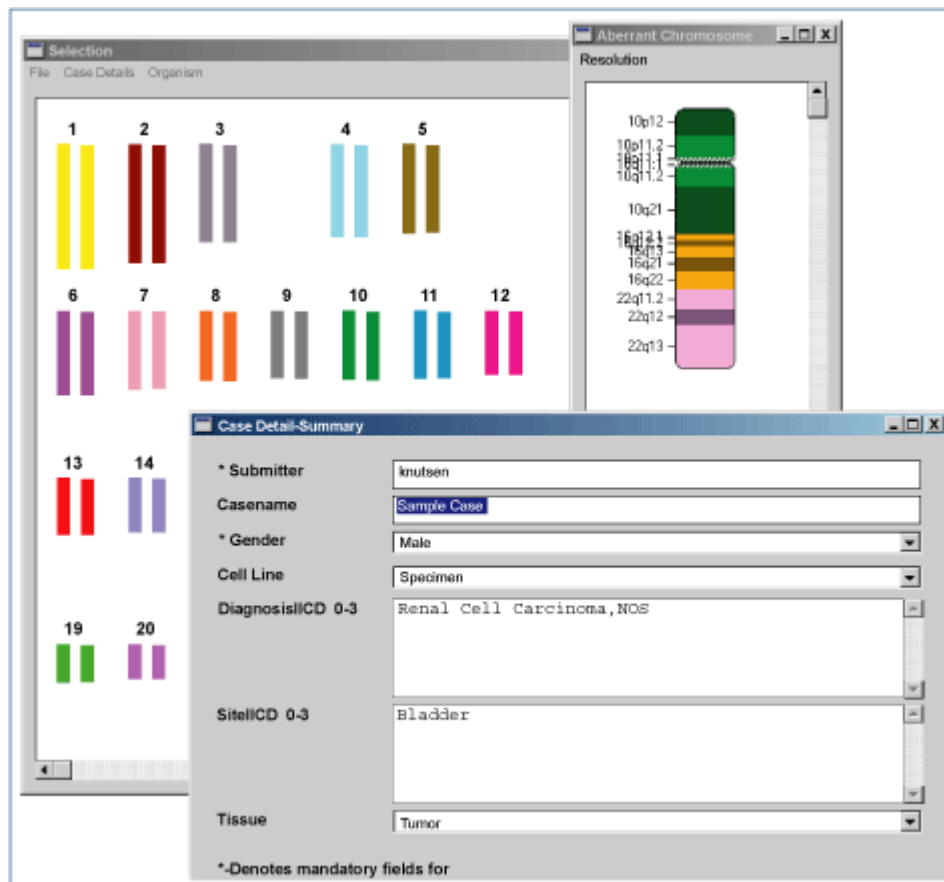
Selection
File Case Details Organism

1 2 3 4 5
6 7 8 9 10 11 12
13 14
19 20

Aberrant Chromosome
Resolution

10p12
10p11.2
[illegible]
10q11.2
10q21
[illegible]
16q21
16q22
22q11.2
22q12
22q13

Case Detail-Summary

* Submitter knutsen
Casename Sample Case
* Gender Male
Cell Line Specimen
DiagnosisICD 0-3 Renal Cell Carcinoma,NOS
SiteICD 0-3 Bladder
Tissue Tumor

*-Denotes mandatory fields for